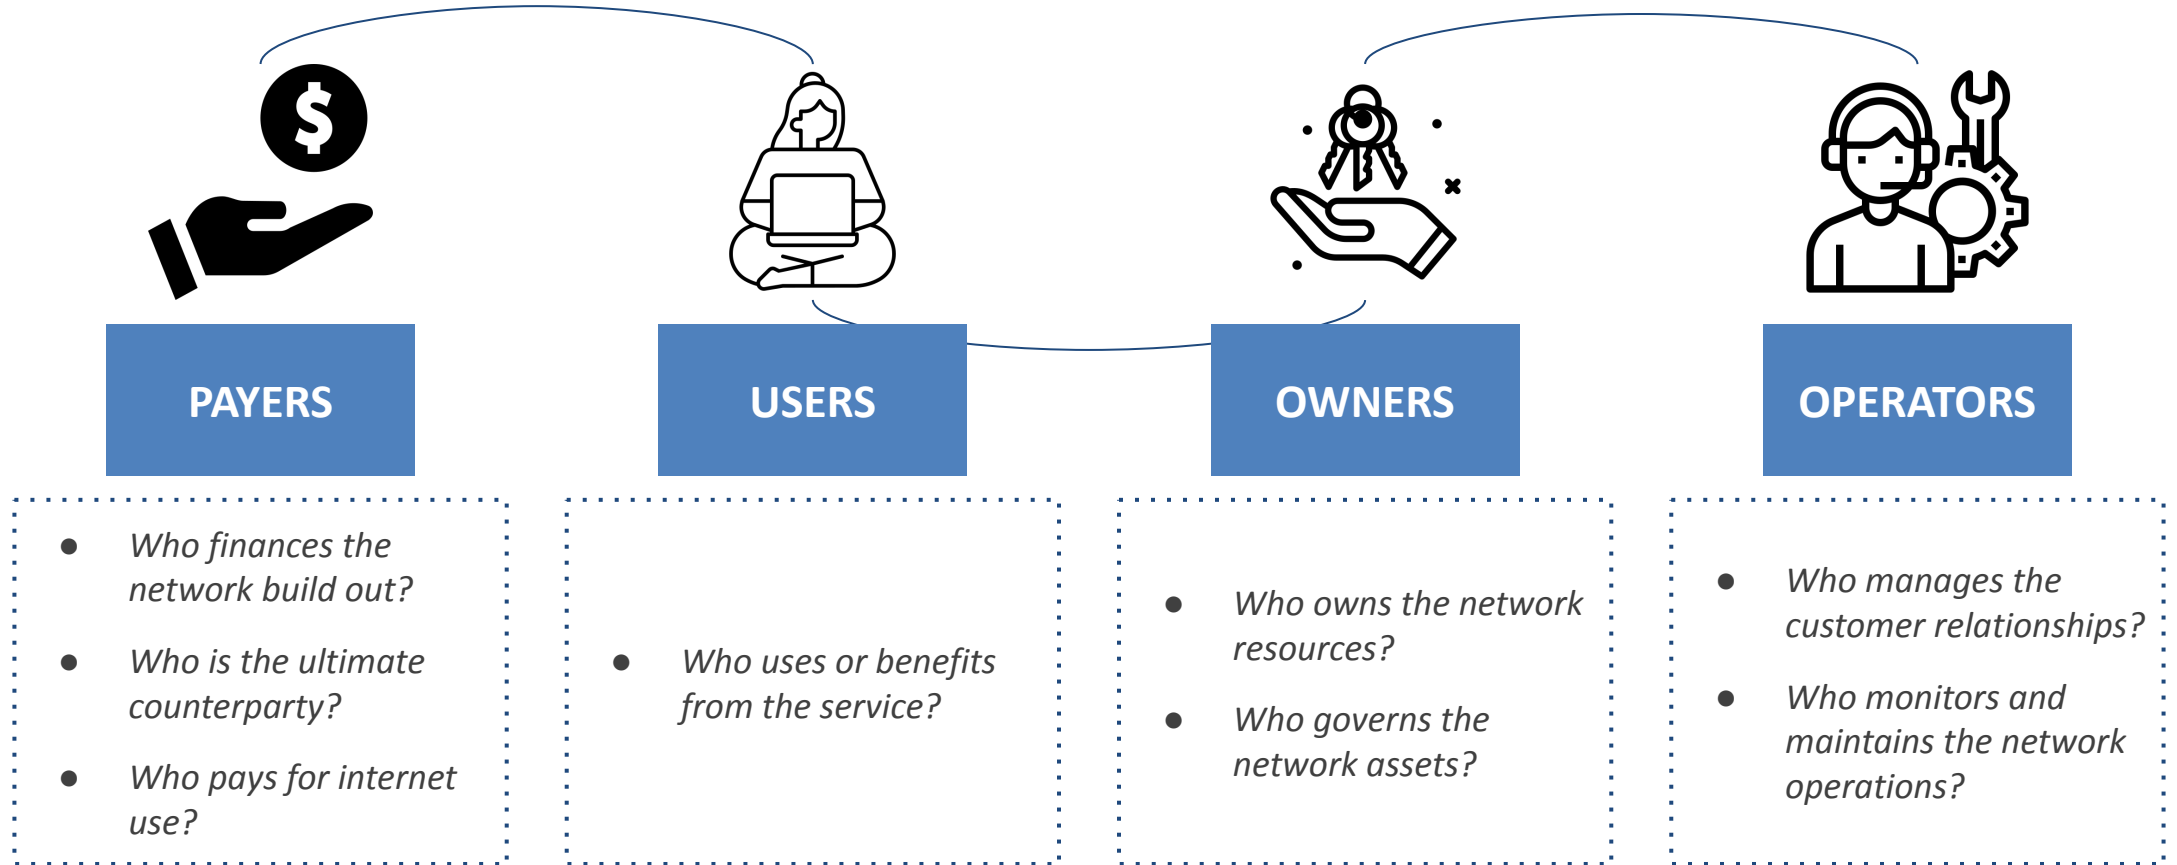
$

PAYERS

USERS

OWNERS

OPERATORS

- Who finances the network build out?
- Who is the ultimate counterparty?
- Who pays for internet use?

- Who uses or benefits from the service?

- Who owns the network resources?
- Who governs the network assets?

- Who manages the customer relationships?
- Who monitors and maintains the network operations?